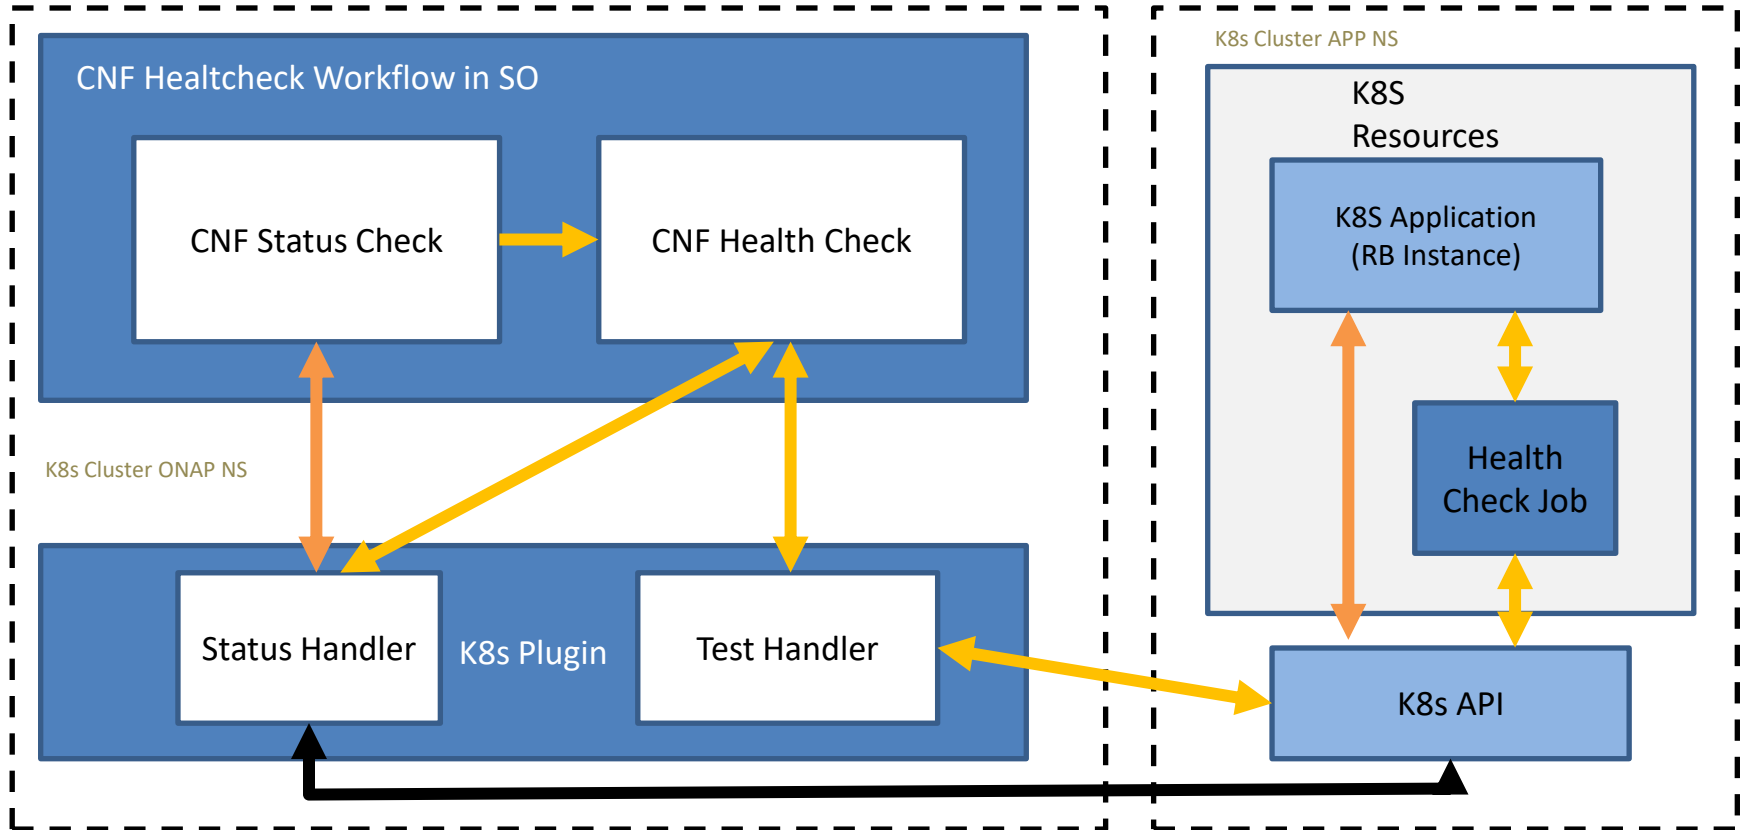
CNF Healtcheck Workflow in SO

CNF Status Check

CNF Health Check

K8s Cluster ONAP NS

Status Handler

K8s Plugin

Test Handler

K8s Cluster APP NS

K8S Resources

K8S Application (RB Instance)

Health Check Job

K8s API